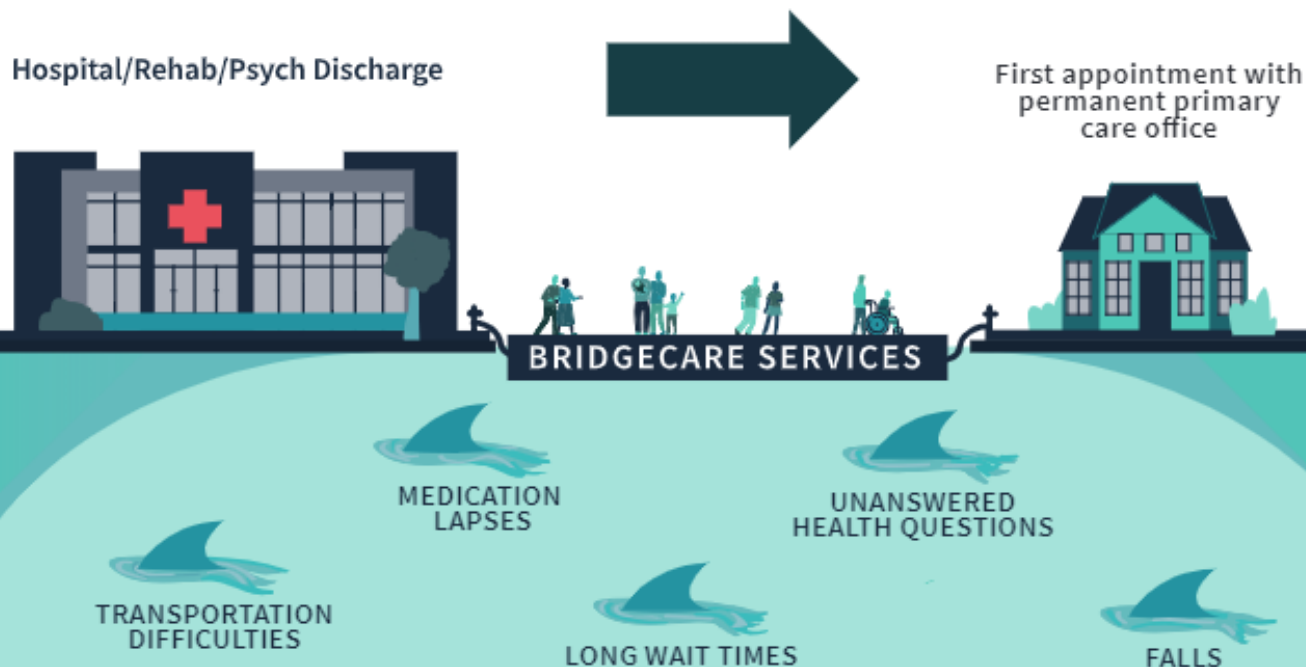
Hospital/Rehab/Psych Discharge

First appointment with permanent primary care office

BRIDGECARE SERVICES

MEDICATION LAPSES

UNANSWERED HEALTH QUESTIONS

TRANSPORTATION DIFFICULTIES

LONG WAIT TIMES

FALLS